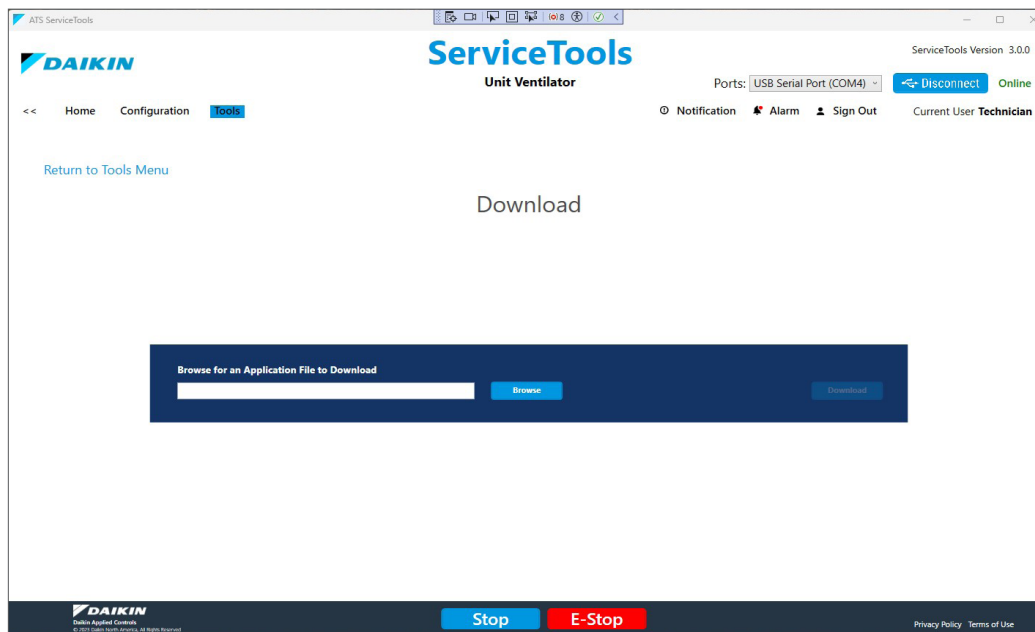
ATS ServiceTools

DAIKIN

ServiceTools

Unit Ventilator

ServiceTools Version 3.0.0

Ports: USB Serial Port (COM4)

Disconnect

Online

<<

Home

Configuration

Tools

Notification

Alarm

Sign Out

Current User Technician

Return to Tools Menu

Download

Browse for an Application File to Download

Browse

Download

DAIKIN

Daikin Applied Controls

© 2020 Daikin North America, All Rights Reserved

Stop

E-Stop

Privacy Policy

Terms of Use